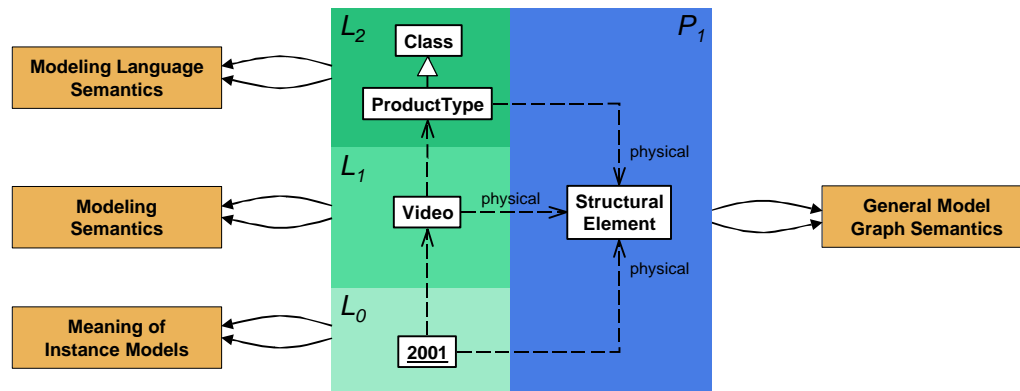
$L_2$

$P_1$

Class

Modeling Language Semantics

ProductType

physical

$L_1$

Modeling Semantics

physical

Video

Structural Element

General Model Graph Semantics

physical

$L_0$

Meaning of Instance Models

2001